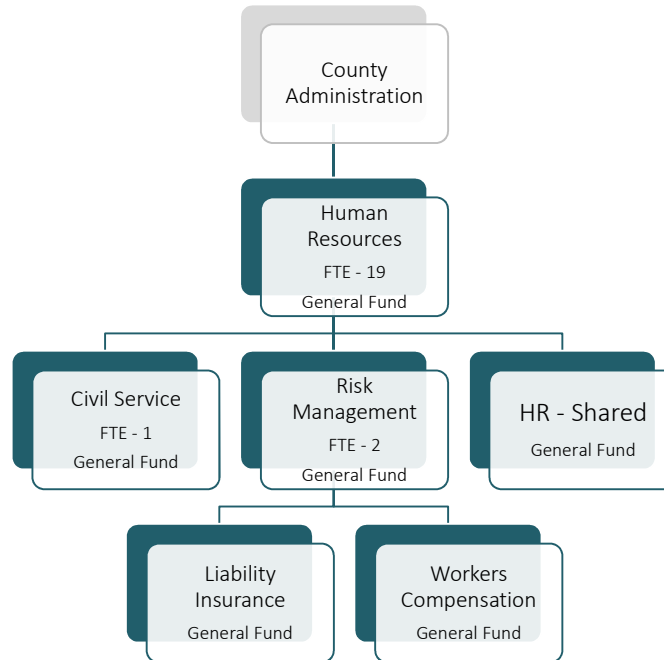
County Administration

Human Resources
FTE - 19
General Fund

Civil Service
FTE - 1
General Fund

Risk Management
FTE - 2
General Fund

HR - Shared
General Fund

Liability Insurance
General Fund

Workers Compensation
General Fund